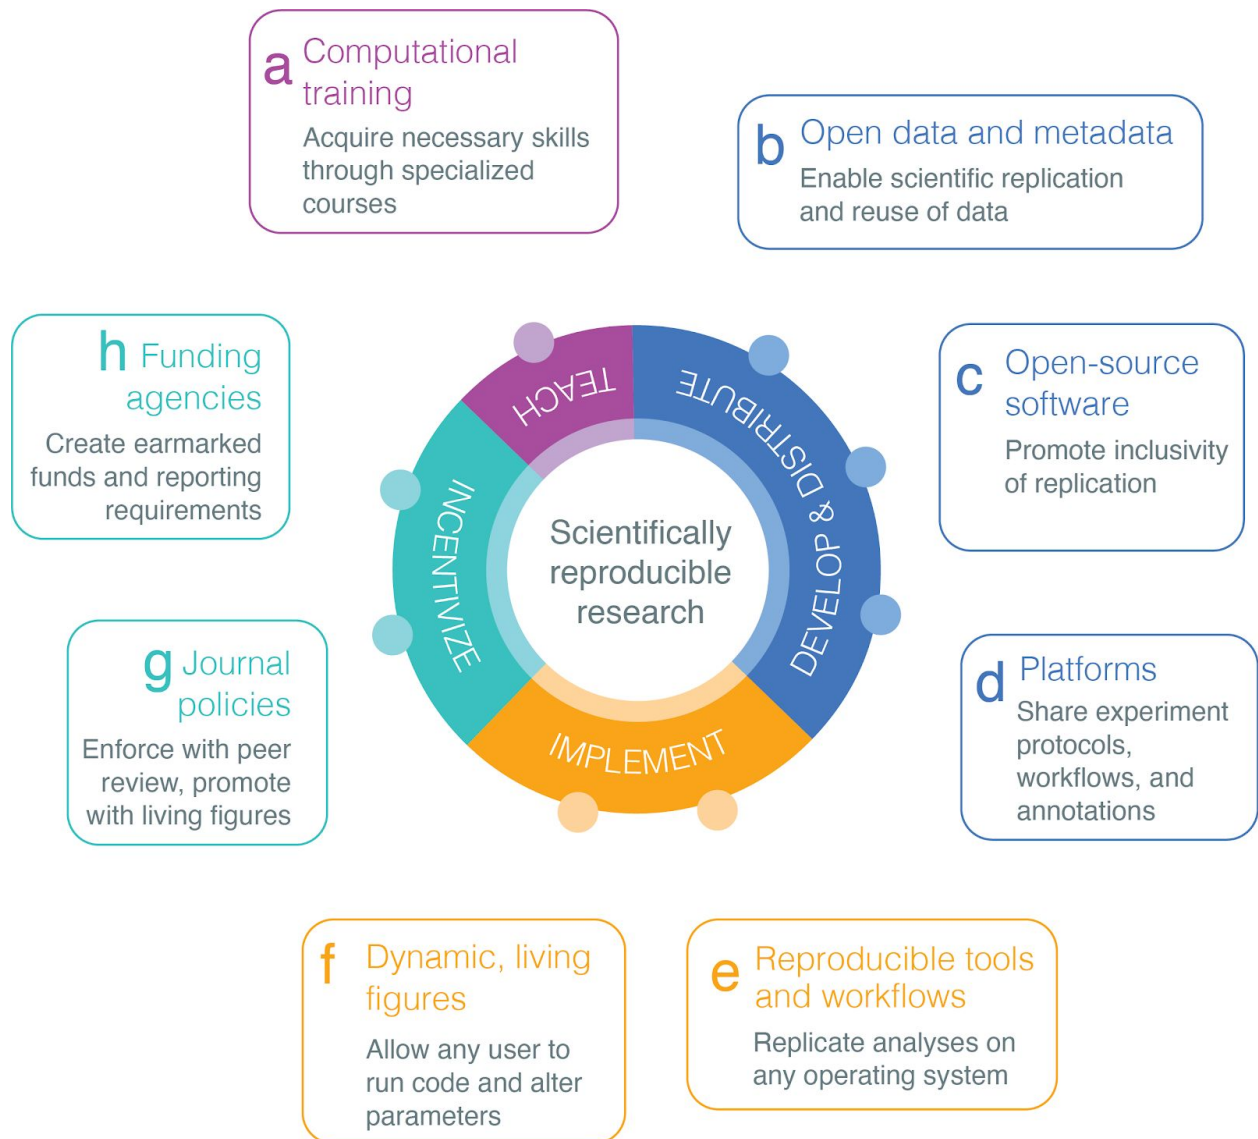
a Computational training
Acquire necessary skills through specialized courses

b Open data and metadata
Enable scientific replication and reuse of data

h Funding agencies
Create earmarked funds and reporting requirements

TEACH

DEVELOP & DISTRIBUTE

INCENTIVIZE

Scientifically reproducible research

IMPLEMENT

c Open-source software
Promote inclusivity of replication

g Journal policies
Enforce with peer review, promote with living figures

d Platforms
Share experiment protocols, workflows, and annotations

f Dynamic, living figures
Allow any user to run code and alter parameters

e Reproducible tools and workflows
Replicate analyses on any operating system